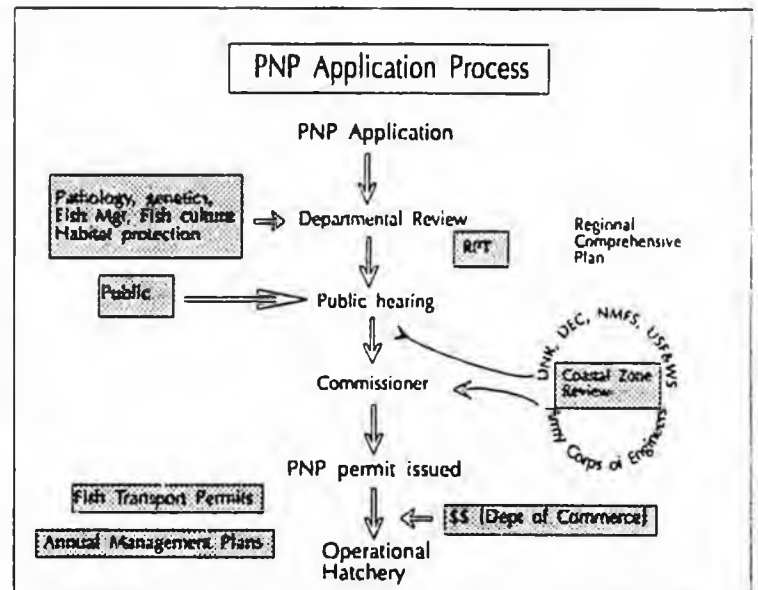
PNP Application Process

PNP Application

Pathology, genetics, Fish Mgr, Fish culture Habitat protection

Departmental Review

RPT

Regional Comprehensive Plan

Public

Public hearing

DNR, DEC, NMFS, USFWS

Coastal Zone Review

Army Corps of Engineers

Commissioner

PNP permit issued

Fish Transport Permits

Annual Management Plans

$$ (Dept of Commerce)

Operational Hatchery